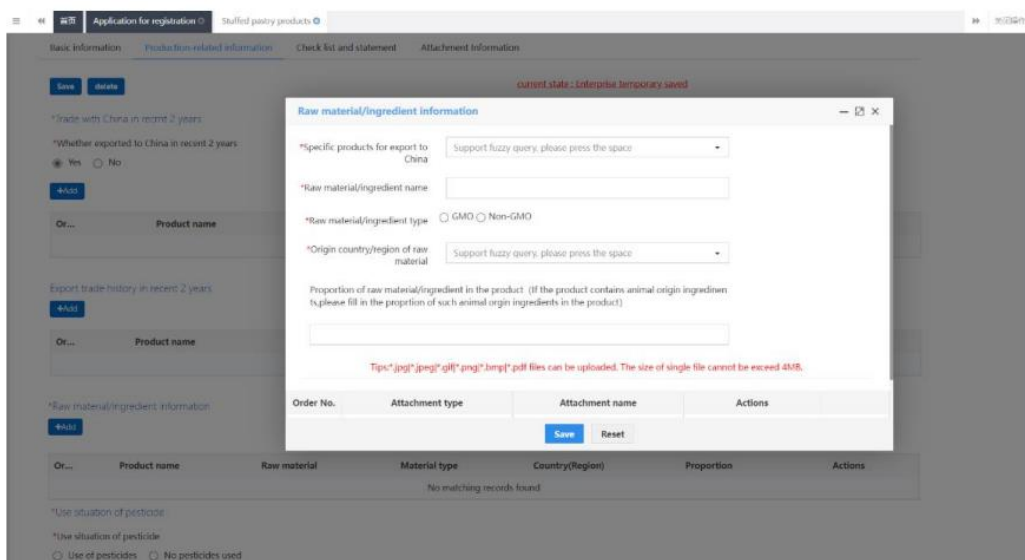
≡ « 首页 Application for registration ⊙ Stuffed pastry products ⊙ » 关闭操作

Basic information Production-related information Check list and statement Attachment information

Save delete

current state : Enterprise temporary saved

*Trade with China in recent 2 years

*Whether exported to China in recent 2 years

Yes No

+Add

| Or... | Product name |
|---|---|

Export trade history in recent 2 years

+Add

| Or... | Product name |
|---|---|

*Raw material/ingredient information

+Add

| Or... | Product name | Raw material | Material type | Country(Region) | Proportion | Actions |
|---|---|---|---|---|---|---|
| No matching records found | | | | | | |

*Use situation of pesticide

*Use situation of pesticide

Use of pesticides No pesticides used

Raw material/ingredient information

*Specific products for export to China Support fuzzy query, please press the space

*Raw material/ingredient name

*Raw material/ingredient type GMO Non-GMO

*Origin country/region of raw material Support fuzzy query, please press the space

Proportion of raw material/ingredient in the product (If the product contains animal origin ingredinents,please fill in the proprtion of such animal orgin ingredients in the product)

Tips:*.jpg|*.jpeg|*.gif|*.png|*.bmp|*.pdf files can be uploaded. The size of single file cannot be exceed 4MB.

| Order No. | Attachment type | Attachment name | Actions |
|---|---|---|---|

Save Reset